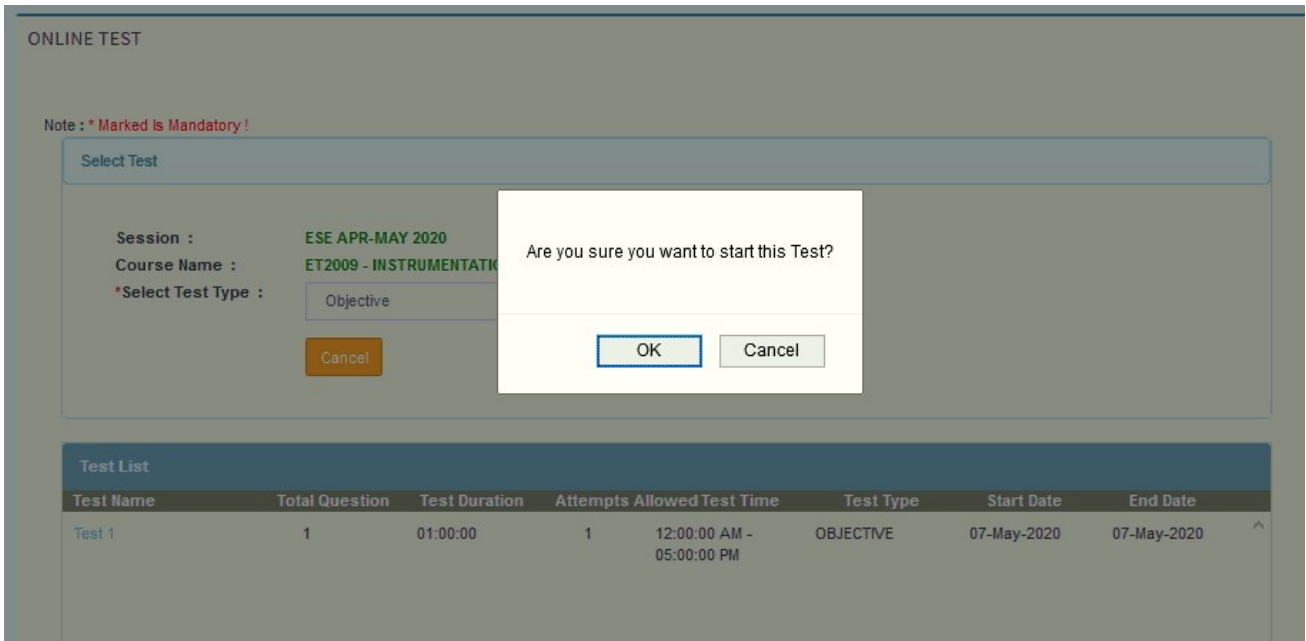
ONLINE TEST

Note : * Marked Is Mandatory !

Select Test

Session : ESE APR-MAY 2020
Course Name : ET2009 - INSTRUMENTATIC
*Select Test Type : Objective

Cancel

Are you sure you want to start this Test?

OK Cancel

Test List

| Test Name | Total Question | Test Duration | Attempts Allowed | Test Time | Test Type | Start Date | End Date |
|---|---|---|---|---|---|---|---|
| Test 1 | 1 | 01:00:00 | 1 | 12:00:00 AM - 05:00:00 PM | OBJECTIVE | 07-May-2020 | 07-May-2020 |